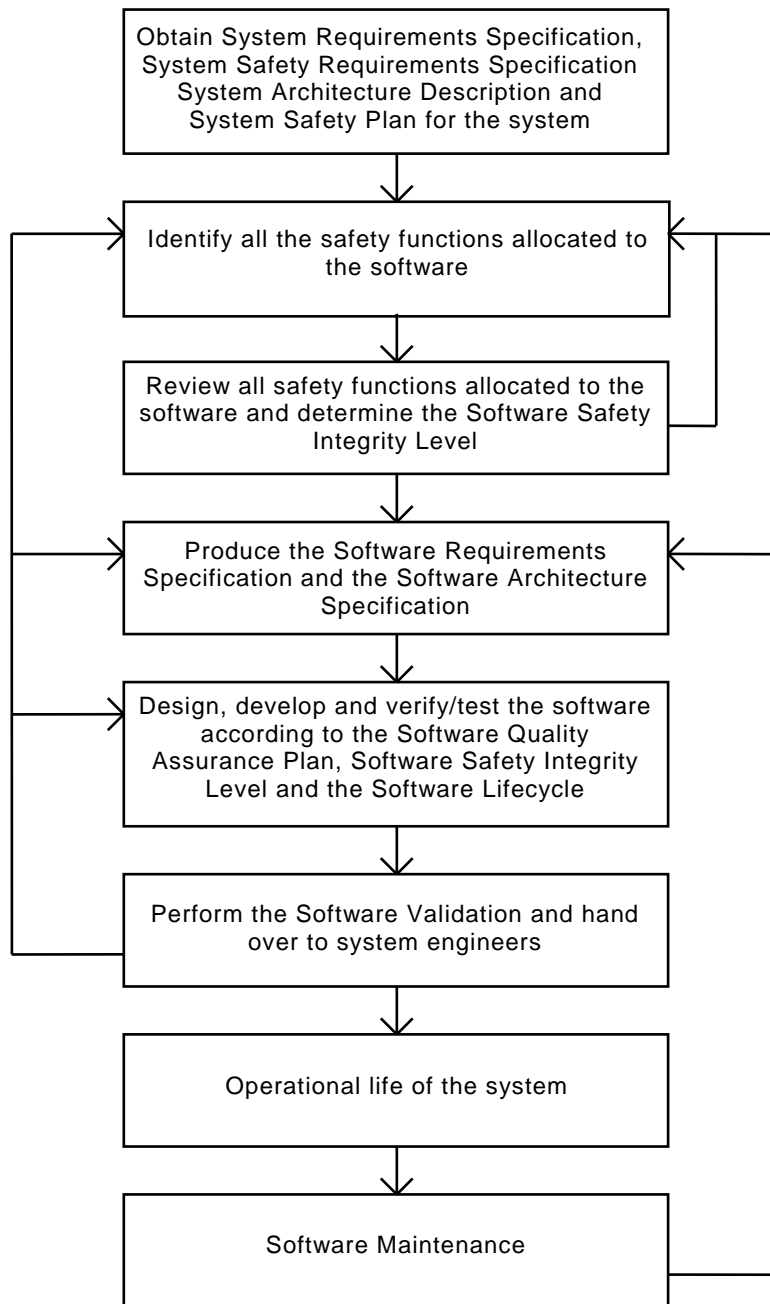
Obtain System Requirements Specification, System Safety Requirements Specification System Architecture Description and System Safety Plan for the system

Identify all the safety functions allocated to the software

Review all safety functions allocated to the software and determine the Software Safety Integrity Level

Produce the Software Requirements Specification and the Software Architecture Specification

Design, develop and verify/test the software according to the Software Quality Assurance Plan, Software Safety Integrity Level and the Software Lifecycle

Perform the Software Validation and hand over to system engineers

Operational life of the system

Software Maintenance